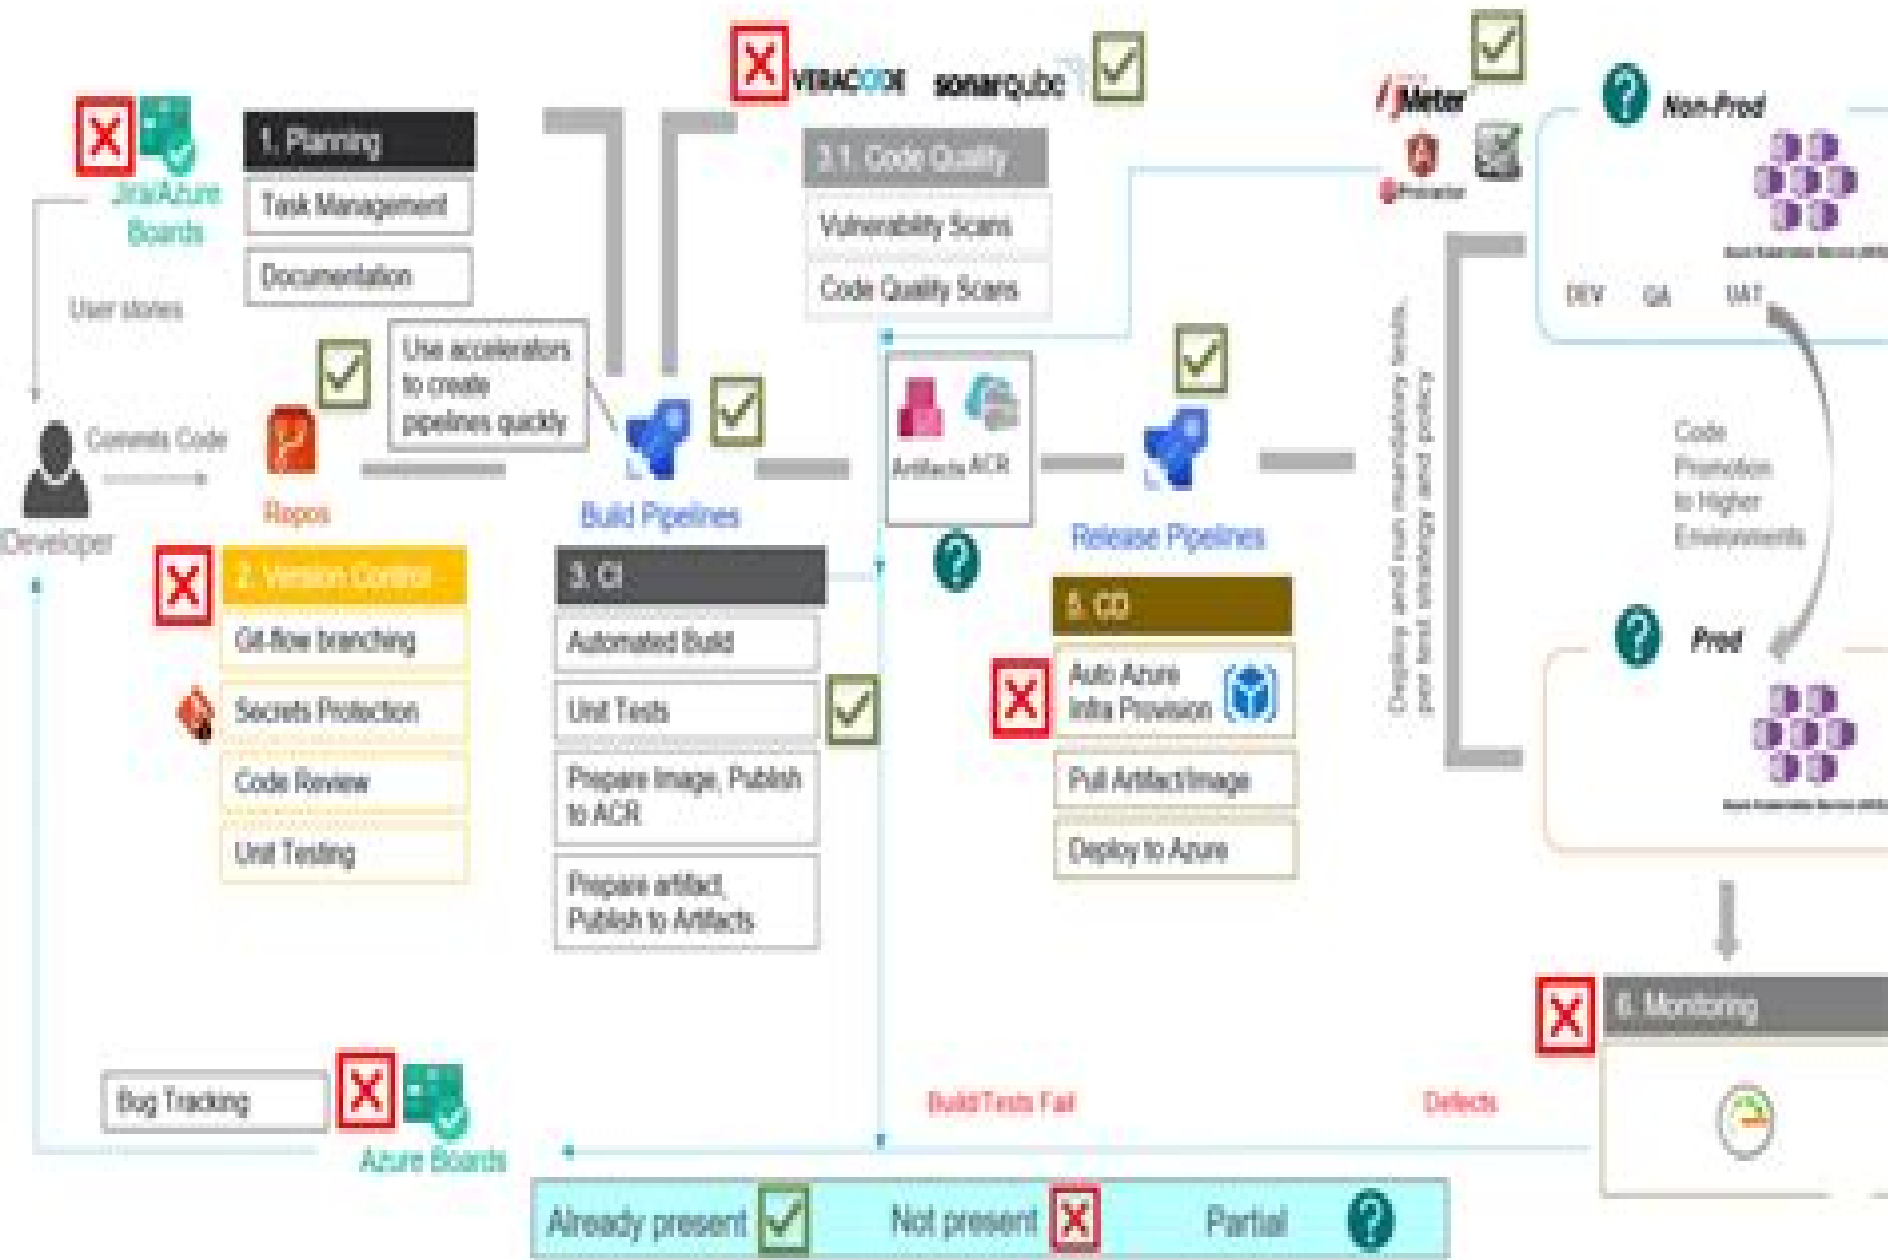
VERACODE sonarqube

JMeter

Protractor

Jira/Azure Boards

1. Planning

Task Management

Documentation

User stories

2.1. Code Quality

Vulnerability Scans

Code Quality Scans

Non-Prod

DEV QA UAT

Use accelerators to create pipelines quickly

Developer

Commits Code

Repos

Build Pipelines

Artifacts ACR

Release Pipelines

Deploy and run mandatory tests per test strategy and policy

Code Promotion to Higher Environments

2. Version Control

Git-flow branching

Secrets Protection

Code Review

Unit Testing

3. CI

Automated Build

Unit Tests

Prepare Image, Publish to ACR

Prepare artifact, Publish to Artifacts

5. CD

Auto Azure Infra Provision

Pull Artifact/Image

Deploy to Azure

Prod

6. Monitoring

Bug Tracking

Azure Boards

Build/Tests Fail

Defects

Already present Not present Partial